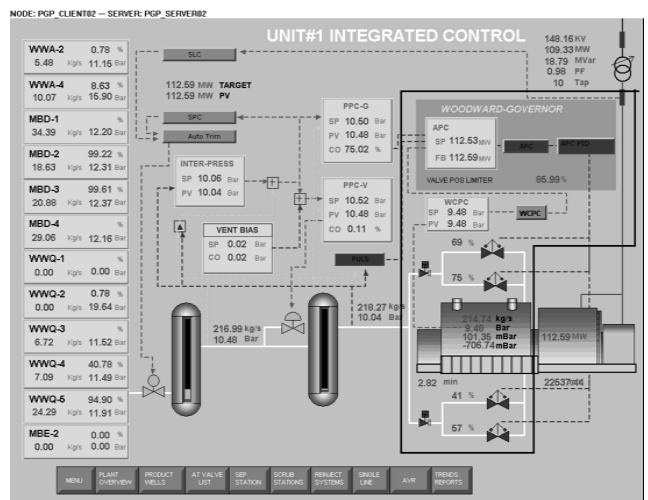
NODE: PGP_CLIENT02 — SERVER: PGP_SERVER02

UNIT#1 INTEGRATED CONTROL

| | | |
|---|---|---|
| WWA-2 | 0.78 % | |
| 5.48 Kg/s | 11.15 Bar | |
| WWA-4 | 8.63 % | |
| 10.07 Kg/s | 15.90 Bar | |
| MBD-1 | % | |
| 34.39 Kg/s | 12.20 Bar | |
| MBD-2 | 99.22 % | |
| 18.63 Kg/s | 12.31 Bar | |
| MBD-3 | 99.61 % | |
| 20.88 Kg/s | 12.37 Bar | |
| MBD-4 | % | |
| 29.06 Kg/s | 12.16 Bar | |
| WWQ-1 | % | |
| 0.00 Kg/s | 0.00 Bar | |
| WWQ-2 | 0.78 % | |
| 0.00 Kg/s | 19.64 Bar | |
| WWQ-3 | % | |
| 6.72 Kg/s | 11.52 Bar | |
| WWQ-4 | 40.78 % | |
| 7.09 Kg/s | 11.49 Bar | |
| WWQ-5 | 94.90 % | |
| 24.29 Kg/s | 11.91 Bar | |
| MBE-2 | 0.00 % | |
| 0.00 Kg/s | 0.00 Bar | |

SLC

112.59 MW TARGET
112.59 MW PV

SPC
Auto Trim

INTER-PRESS
SP 10.06 Bar
PV 10.04 Bar

PPC-G
SP 10.50 Bar
PV 10.48 Bar
CO 75.02 %

PPC-V
SP 10.52 Bar
PV 10.48 Bar
CO 0.11 %

VENT BIAS
SP 0.02 Bar
CO 0.02 Bar

FULL

148.16 KV
109.33 MW
18.79 MVar
0.98 PF
10 Tap

WOODWARD-GOVERNOR
APC
SP 112.53 MW
FB 112.59 MW
APC
APC PID
VALVE POS LIMITER 85.99 %

WCPC
SP 9.48 Bar
PV 9.48 Bar
WCPC

69 %
75 %

216.99 kg/s
10.48 Bar

218.27 kg/s
10.04 Bar

214.74 kg/s
9.48 Bar
101.35 mBar
-706.74 mBar

112.59 MW

2.82 min
22537 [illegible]

41 %
57 %

MENU | PLANT OVERVIEW | PRODUCT WELLS | AT VALVE LIST | SEP STATION | SCRUB STATIONS | REINJECT SYSTEMS | SINGLE LINE | AVR | TRENDS REPORTS